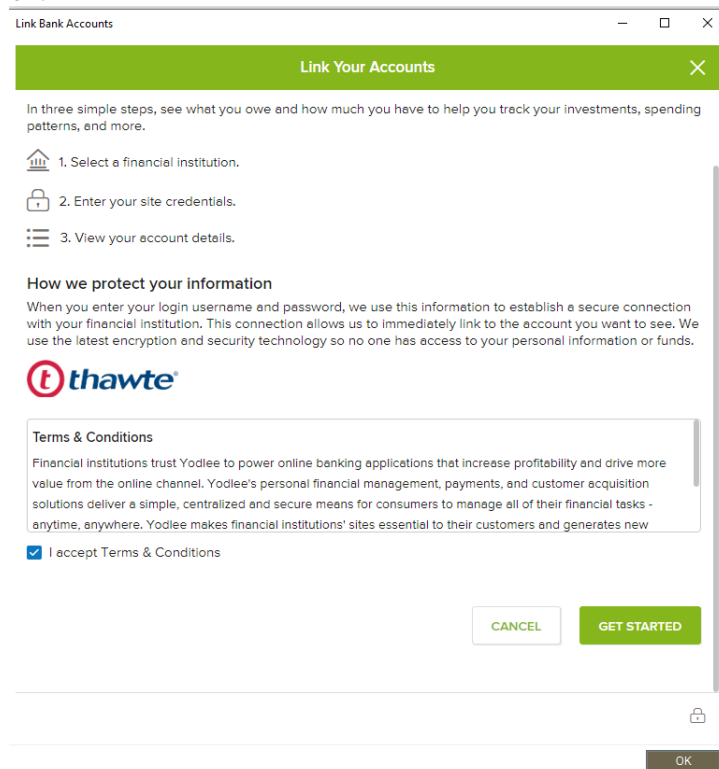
Link Bank Accounts

Link Your Accounts

In three simple steps, see what you owe and how much you have to help you track your investments, spending patterns, and more.

1. Select a financial institution.

2. Enter your site credentials.

3. View your account details.

How we protect your information

When you enter your login username and password, we use this information to establish a secure connection with your financial institution. This connection allows us to immediately link to the account you want to see. We use the latest encryption and security technology so no one has access to your personal information or funds.

thawte

Terms & Conditions

Financial institutions trust Yodlee to power online banking applications that increase profitability and drive more value from the online channel. Yodlee's personal financial management, payments, and customer acquisition solutions deliver a simple, centralized and secure means for consumers to manage all of their financial tasks - anytime, anywhere. Yodlee makes financial institutions' sites essential to their customers and generates new

I accept Terms & Conditions

CANCEL

GET STARTED

OK